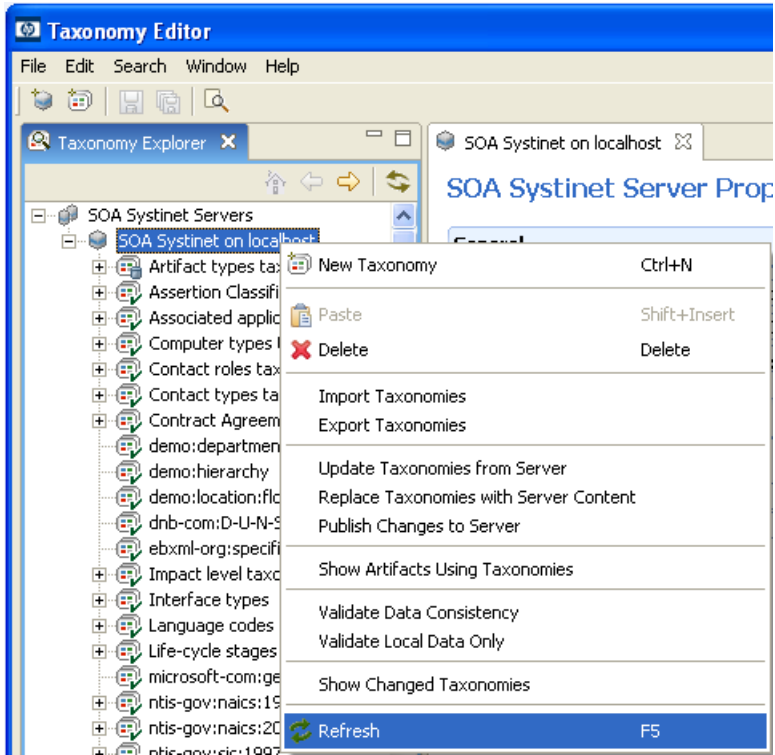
Taxonomy Editor

File Edit Search Window Help

Taxonomy Explorer

SOA Systinet on localhost

SOA Systinet Server Prop

SOA Systinet Servers
SOA Systinet on localhost
Artifact types tax
Assertion Classifi
Associated applic
Computer types
Contact roles tax
Contact types ta
Contract Agreem
demo:departmen
demo:hierarchy
demo:location:flo
dnb-com:D-U-N-S
ebxml-org:specifi
Impact level taxo
Interface types
Language codes
Life-cycle stages
microsoft-com:ge
ntis-gov:naics:19
ntis-gov:naics:20
ntis-gov:sic:1997

General

New Taxonomy Ctrl+N
Paste Shift+Insert
Delete Delete
Import Taxonomies
Export Taxonomies
Update Taxonomies from Server
Replace Taxonomies with Server Content
Publish Changes to Server
Show Artifacts Using Taxonomies
Validate Data Consistency
Validate Local Data Only
Show Changed Taxonomies
Refresh F5